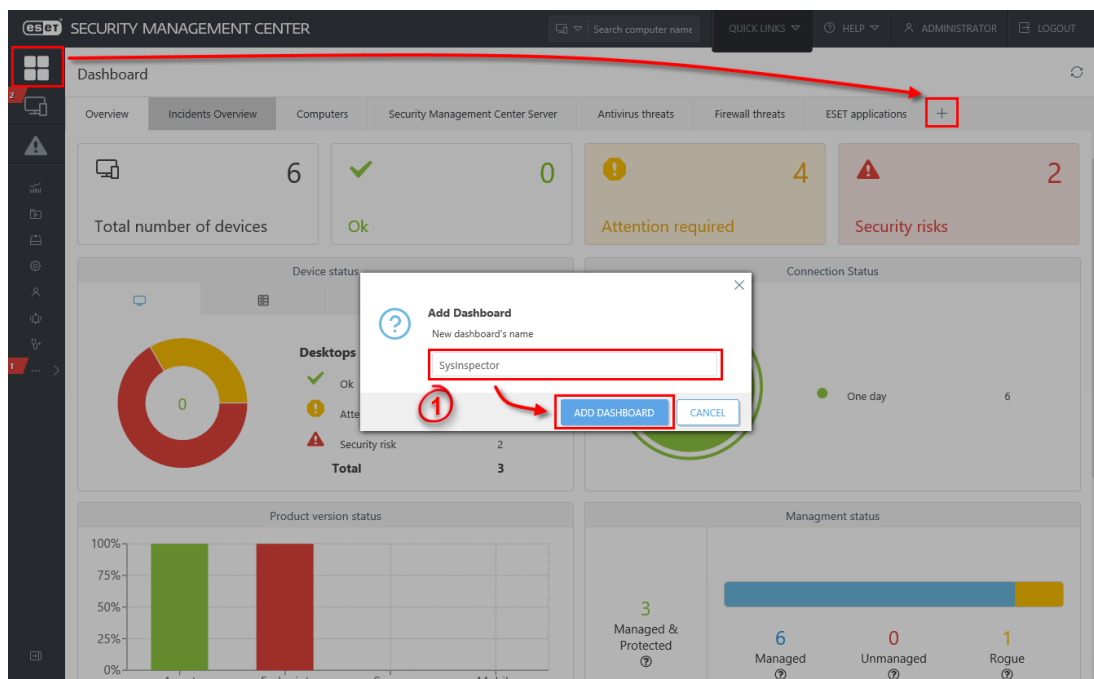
eset SECURITY MANAGEMENT CENTER

Search computer name

QUICK LINKS

HELP

ADMINISTRATOR

LOGOUT

Dashboard

2

Overview | Incidents Overview | Computers | Security Management Center Server | Antivirus threats | Firewall threats | ESET applications | +

6
Total number of devices

0
Ok

4
Attention required

2
Security risks

Device status

Connection Status

0

Desktops

Ok

Atte

Security risk 2

Total 3

1

One day 6

Add Dashboard

New dashboard's name

SysInspector

1

ADD DASHBOARD

CANCEL

Product version status

100%
75%
50%
25%
0%

Managment status

3
Managed & Protected

6
Managed

0
Unmanaged

1
Rogue